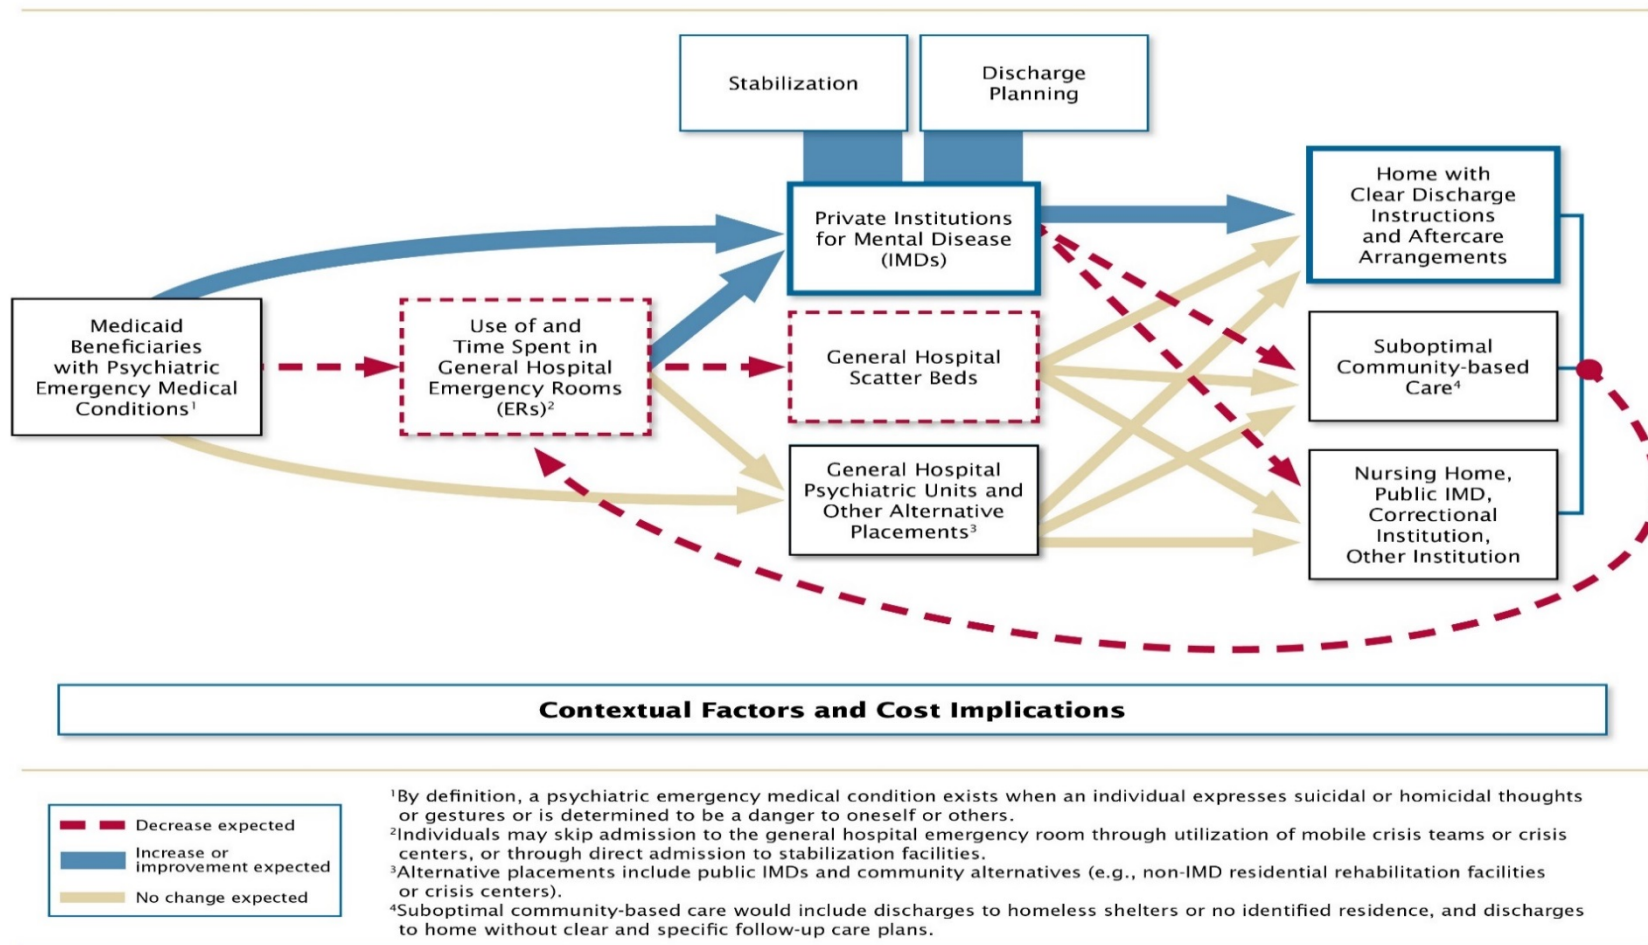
Stabilization

Discharge Planning

Private Institutions for Mental Disease (IMDs)

Home with Clear Discharge Instructions and Aftercare Arrangements

Medicaid Beneficiaries with Psychiatric Emergency Medical Conditions$^1$

Use of and Time Spent in General Hospital Emergency Rooms (ERs)$^2$

General Hospital Scatter Beds

Suboptimal Community-based Care$^4$

General Hospital Psychiatric Units and Other Alternative Placements$^3$

Nursing Home, Public IMD, Correctional Institution, Other Institution

Contextual Factors and Cost Implications

Decrease expected

Increase or improvement expected

No change expected

$^1$By definition, a psychiatric emergency medical condition exists when an individual expresses suicidal or homicidal thoughts or gestures or is determined to be a danger to oneself or others.
$^2$Individuals may skip admission to the general hospital emergency room through utilization of mobile crisis teams or crisis centers, or through direct admission to stabilization facilities.
$^3$Alternative placements include public IMDs and community alternatives (e.g., non-IMD residential rehabilitation facilities or crisis centers).
$^4$Suboptimal community-based care would include discharges to homeless shelters or no identified residence, and discharges to home without clear and specific follow-up care plans.